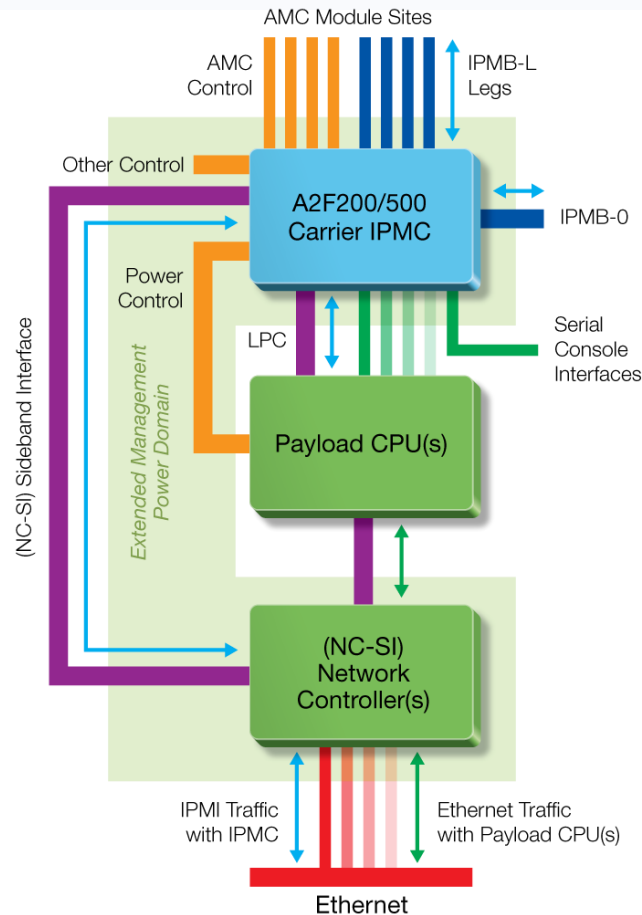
AMC Module Sites

AMC Control

IPMB-L Legs

Other Control

A2F200/500 Carrier IPMC

IPMB-0

Power Control

LPC

Serial Console Interfaces

(NC-SI) Sideband Interface

Extended Management Power Domain

Payload CPU(s)

(NC-SI) Network Controller(s)

IPMI Traffic with IPMC

Ethernet Traffic with Payload CPU(s)

Ethernet